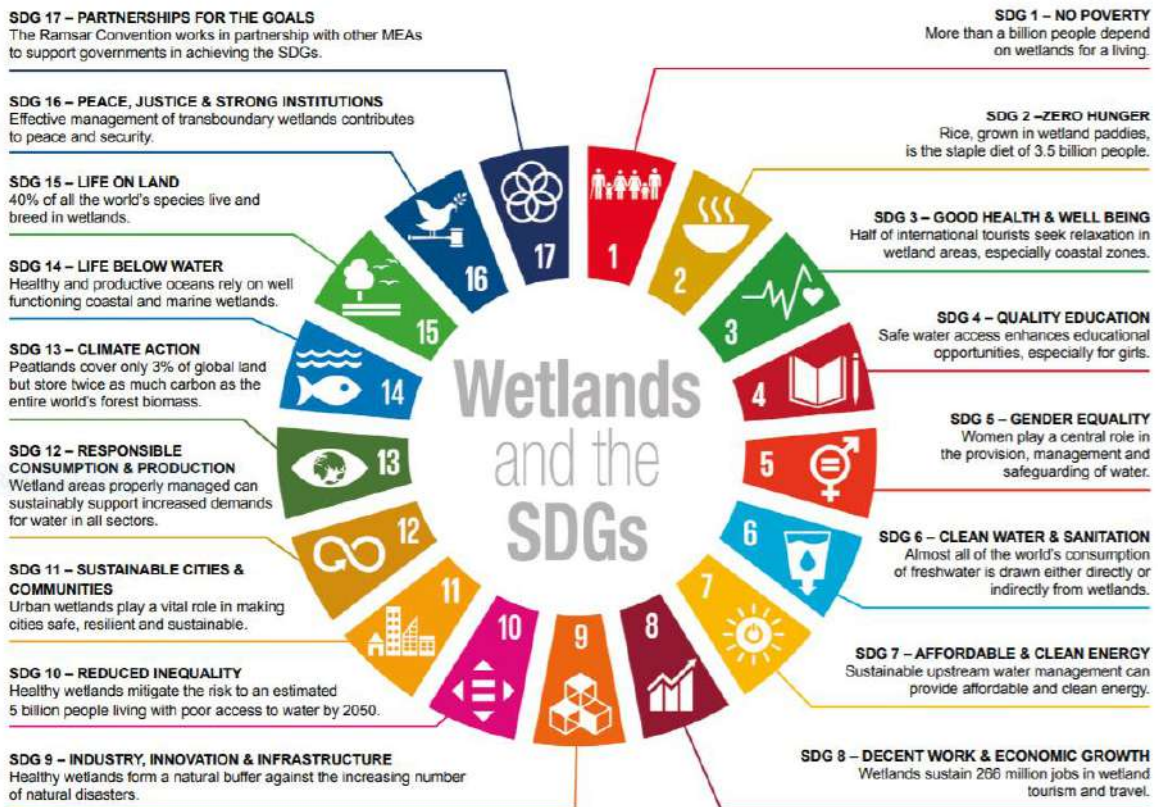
SDG 17 – PARTNERSHIPS FOR THE GOALS
The Ramsar Convention works in partnership with other MEAs to support governments in achieving the SDGs.

SDG 16 – PEACE, JUSTICE & STRONG INSTITUTIONS
Effective management of transboundary wetlands contributes to peace and security.

SDG 15 – LIFE ON LAND
40% of all the world's species live and breed in wetlands.

SDG 14 – LIFE BELOW WATER
Healthy and productive oceans rely on well functioning coastal and marine wetlands.

SDG 13 – CLIMATE ACTION
Peatlands cover only 3% of global land but store twice as much carbon as the entire world's forest biomass.

SDG 12 – RESPONSIBLE CONSUMPTION & PRODUCTION
Wetland areas properly managed can sustainably support increased demands for water in all sectors.

SDG 11 – SUSTAINABLE CITIES & COMMUNITIES
Urban wetlands play a vital role in making cities safe, resilient and sustainable.

SDG 10 – REDUCED INEQUALITY
Healthy wetlands mitigate the risk to an estimated 5 billion people living with poor access to water by 2050.

SDG 9 – INDUSTRY, INNOVATION & INFRASTRUCTURE
Healthy wetlands form a natural buffer against the increasing number of natural disasters.

SDG 1 – NO POVERTY
More than a billion people depend on wetlands for a living.

SDG 2 –ZERO HUNGER
Rice, grown in wetland paddies, is the staple diet of 3.5 billion people.

SDG 3 – GOOD HEALTH & WELL BEING
Half of international tourists seek relaxation in wetland areas, especially coastal zones.

SDG 4 – QUALITY EDUCATION
Safe water access enhances educational opportunities, especially for girls.

SDG 5 – GENDER EQUALITY
Women play a central role in the provision, management and safeguarding of water.

SDG 6 – CLEAN WATER & SANITATION
Almost all of the world's consumption of freshwater is drawn either directly or indirectly from wetlands.

SDG 7 – AFFORDABLE & CLEAN ENERGY
Sustainable upstream water management can provide affordable and clean energy.

SDG 8 – DECENT WORK & ECONOMIC GROWTH
Wetlands sustain 266 million jobs in wetland tourism and travel.

Wetlands and the SDGs

17 1 2 3 4 5 6 7 8 9 10 11 12 13 14 15 16